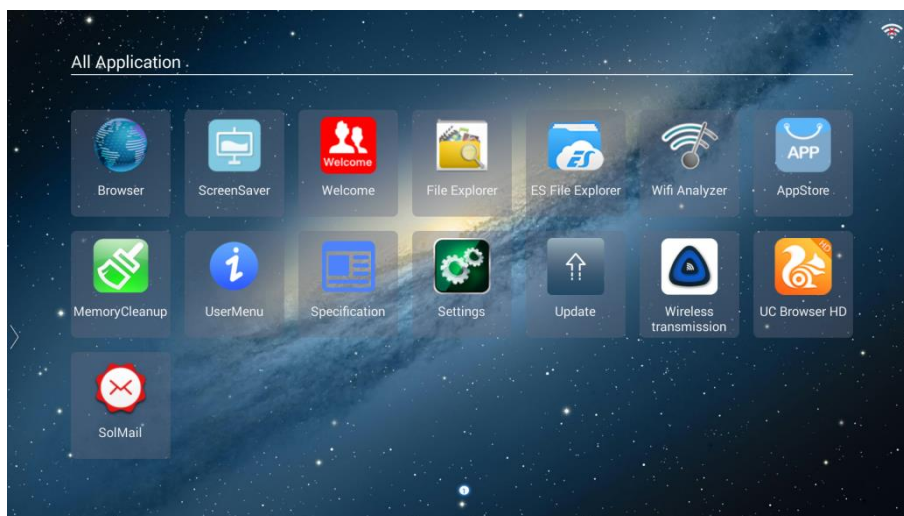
All Application

Browser
ScreenSaver
Welcome
Welcome
File Explorer
ES
ES File Explorer
Wifi Analyzer
APP
AppStore

MemoryCleanup
UserMenu
Specification
Settings
Update
Wireless transmission
HD
UC Browser HD

SolMail